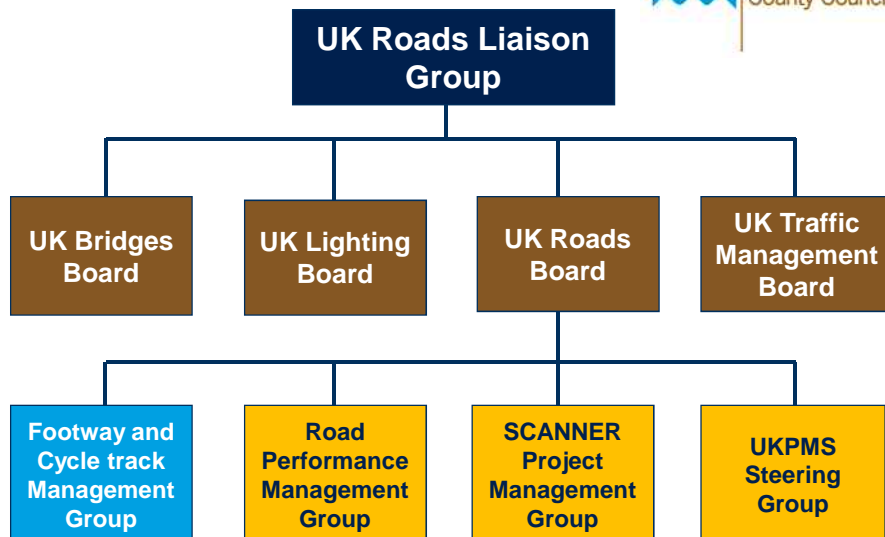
County Council

UK Roads Liaison Group

UK Bridges Board

UK Lighting Board

UK Roads Board

UK Traffic Management Board

Footway and Cycle track Management Group

Road Performance Management Group

SCANNER Project Management Group

UKPMS Steering Group